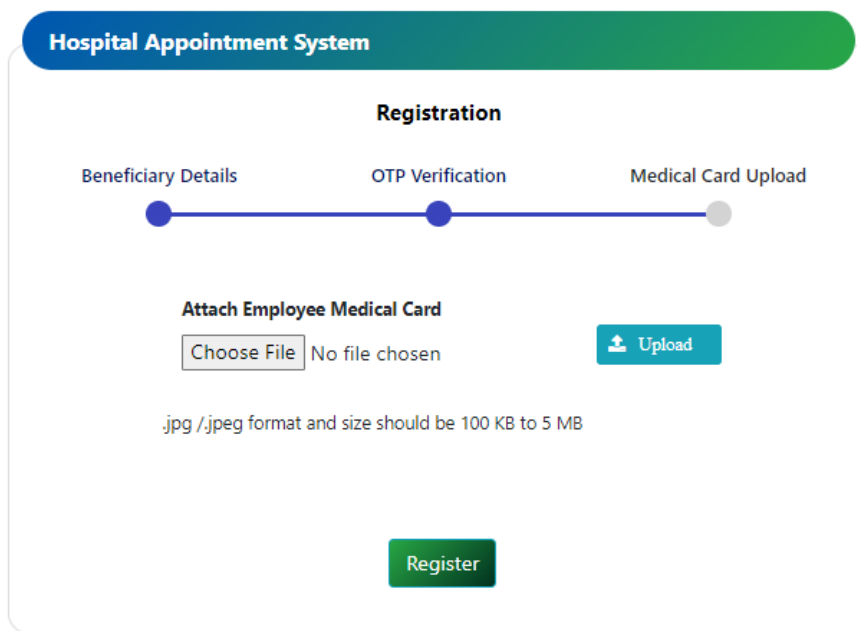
Hospital Appointment System

Registration

Beneficiary Details

OTP Verification

Medical Card Upload

Attach Employee Medical Card

Choose File No file chosen

Upload

.jpg /.jpeg format and size should be 100 KB to 5 MB

Register